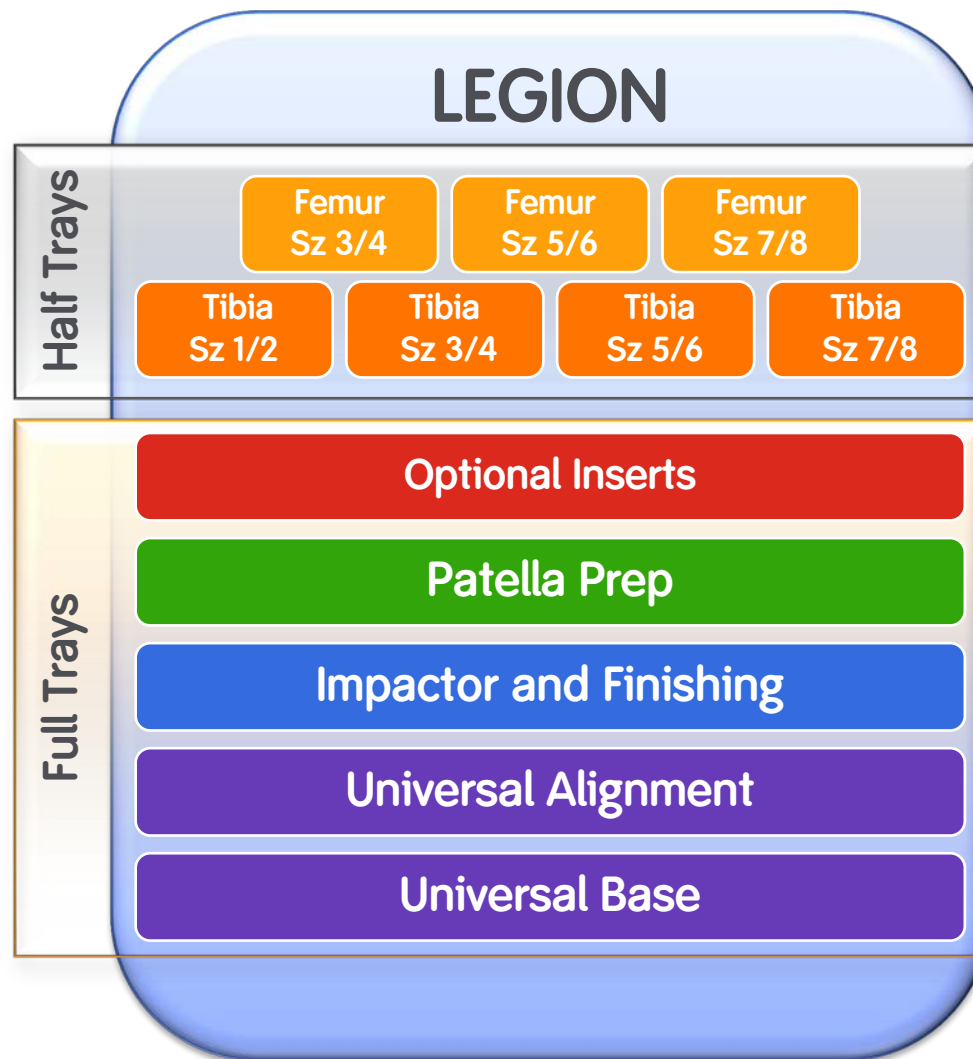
LEGION

Half Trays

Femur Sz 3/4

Femur Sz 5/6

Femur Sz 7/8

Tibia Sz 1/2

Tibia Sz 3/4

Tibia Sz 5/6

Tibia Sz 7/8

Full Trays

Optional Inserts

Patella Prep

Impactor and Finishing

Universal Alignment

Universal Base